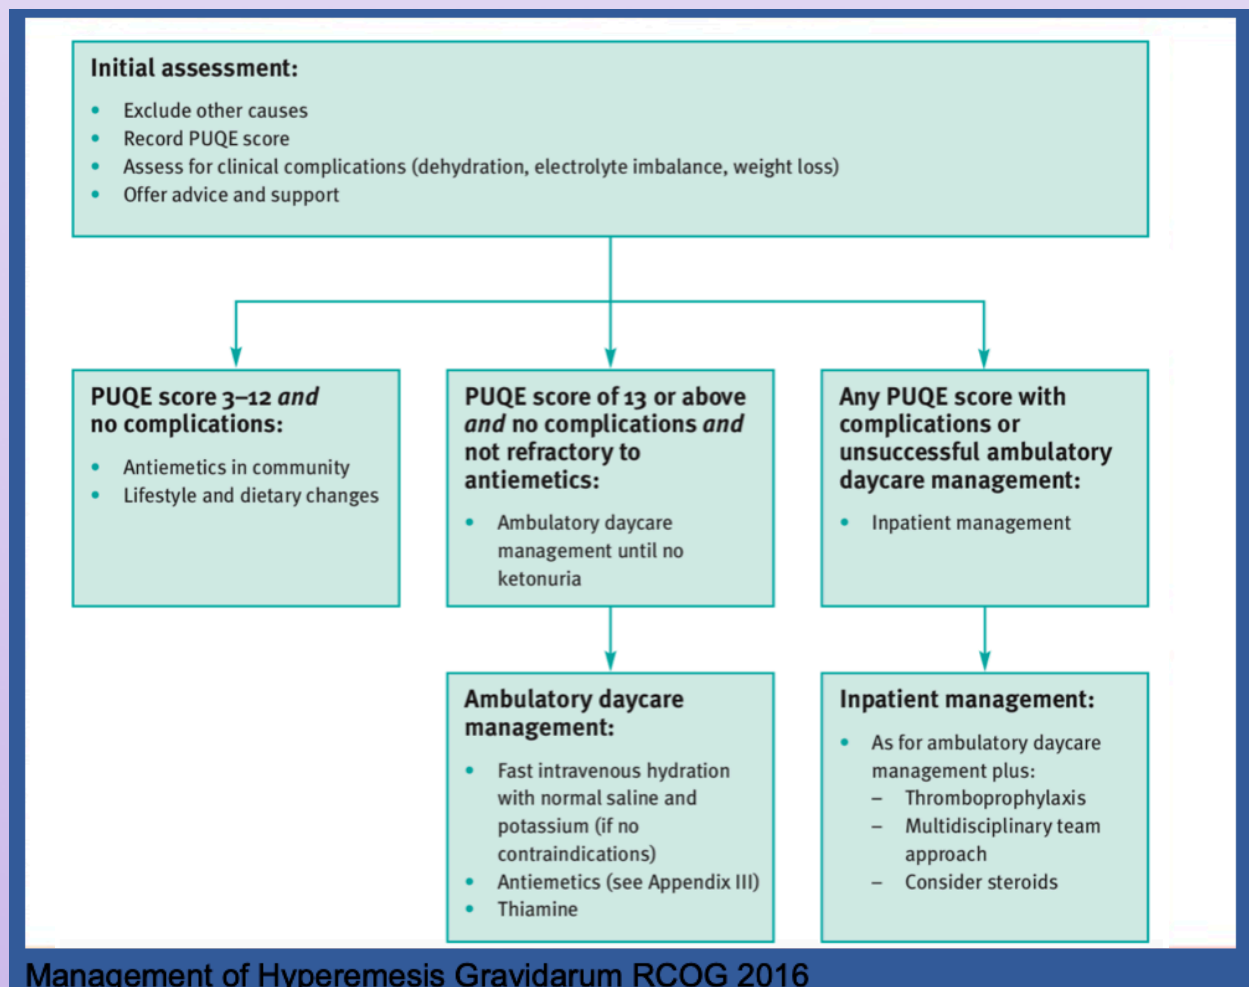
**Initial assessment:**

- Exclude other causes
- Record PUQE score
- Assess for clinical complications (dehydration, electrolyte imbalance, weight loss)
- Offer advice and support

**PUQE score 3–12 *and* no complications:**

- Antiemetics in community
- Lifestyle and dietary changes

**PUQE score of 13 or above *and* no complications *and* not refractory to antiemetics:**

- Ambulatory daycare management until no ketonuria

**Any PUQE score with complications or unsuccessful ambulatory daycare management:**

- Inpatient management

**Ambulatory daycare management:**

- Fast intravenous hydration with normal saline and potassium (if no contraindications)
- Antiemetics (see Appendix III)
- Thiamine

**Inpatient management:**

- As for ambulatory daycare management plus:
  - Thromboprophylaxis
  - Multidisciplinary team approach
  - Consider steroids

Management of Hyperemesis Gravidarum RCOG 2016